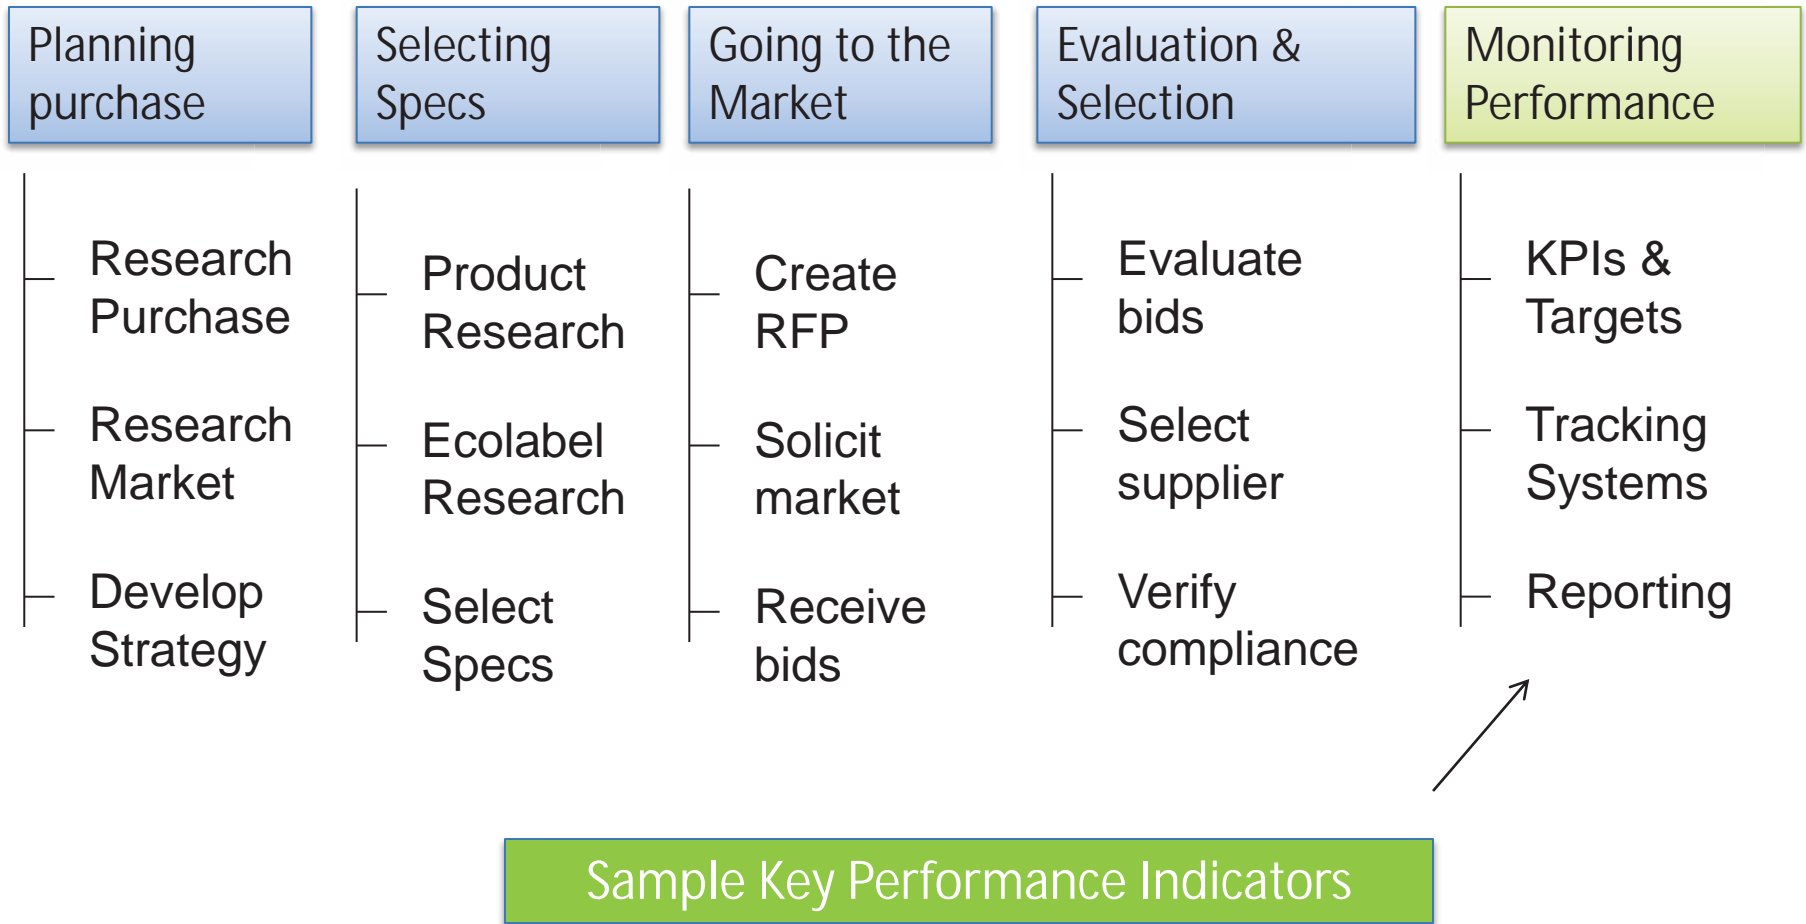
Planning purchase

Research Purchase

Research Market

Develop Strategy

Selecting Specs

Product Research

Ecolabel Research

Select Specs

Going to the Market

Create RFP

Solicit market

Receive bids

Evaluation & Selection

Evaluate bids

Select supplier

Verify compliance

Monitoring Performance

KPIs & Targets

Tracking Systems

Reporting

Sample Key Performance Indicators